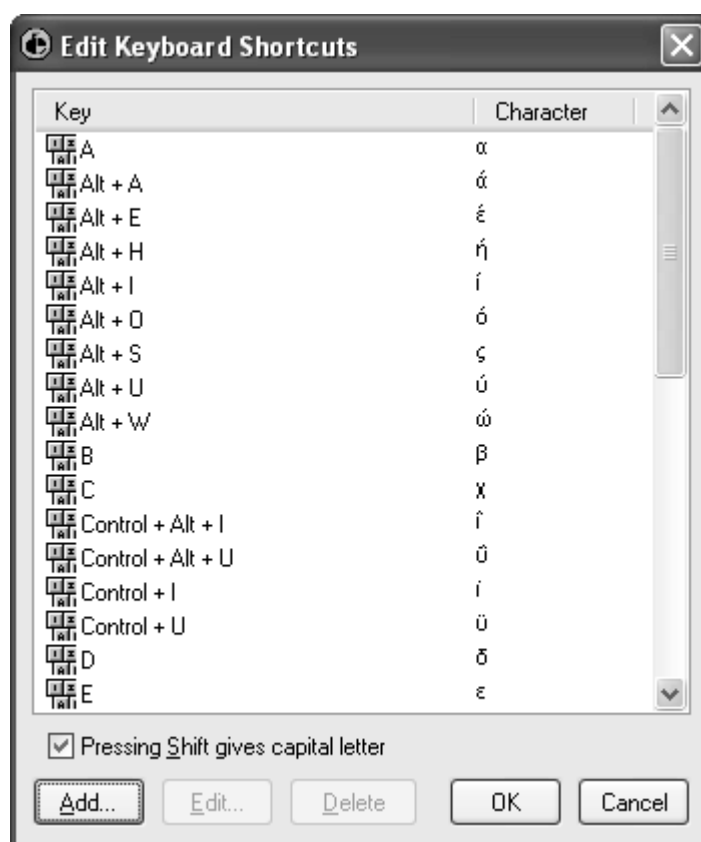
Edit Keyboard Shortcuts

| Key | Character |
|---|---|
| A | α |
| Alt + A | ά |
| Alt + E | έ |
| Alt + H | ή |
| Alt + I | ί |
| Alt + O | ό |
| Alt + S | ς |
| Alt + U | ύ |
| Alt + W | ώ |
| B | β |
| C | χ |
| Control + Alt + I | î |
| Control + Alt + U | û |
| Control + I | ï |
| Control + U | ü |
| D | δ |
| E | ε |

Pressing Shift gives capital letter

Add... Edit... Delete OK Cancel